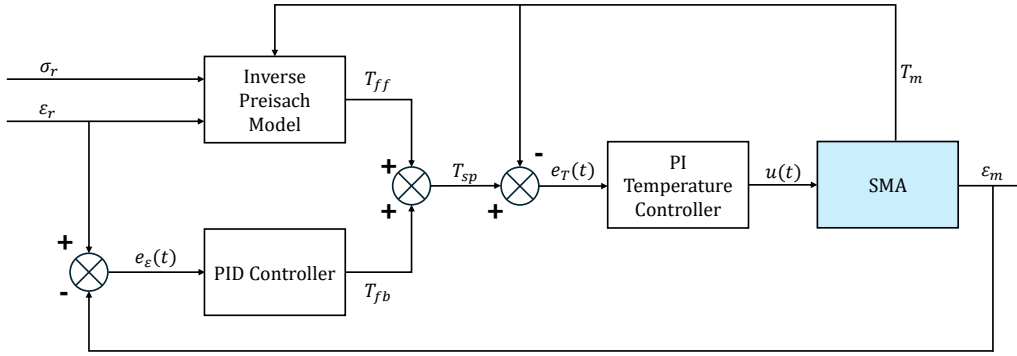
$\sigma_r$

$\varepsilon_r$

Inverse Preisach Model

$T_{ff}$

$T_m$

+

+

$T_{sp}$

-

+

$e_T(t)$

PI Temperature Controller

$u(t)$

SMA

$\varepsilon_m$

+

-

$e_\varepsilon(t)$

PID Controller

$T_{fb}$